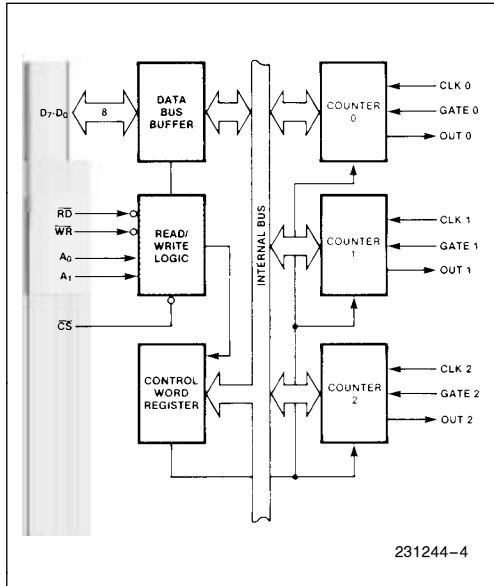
$D_7$-$D_0$
8
DATA BUS BUFFER
$\overline{RD}$
$\overline{WR}$
$A_0$
$A_1$
READ/ WRITE LOGIC
$\overline{CS}$
CONTROL WORD REGISTER
INTERNAL BUS
COUNTER 0
CLK 0
GATE 0
OUT 0
COUNTER 1
CLK 1
GATE 1
OUT 1
COUNTER 2
CLK 2
GATE 2
OUT 2
231244–4